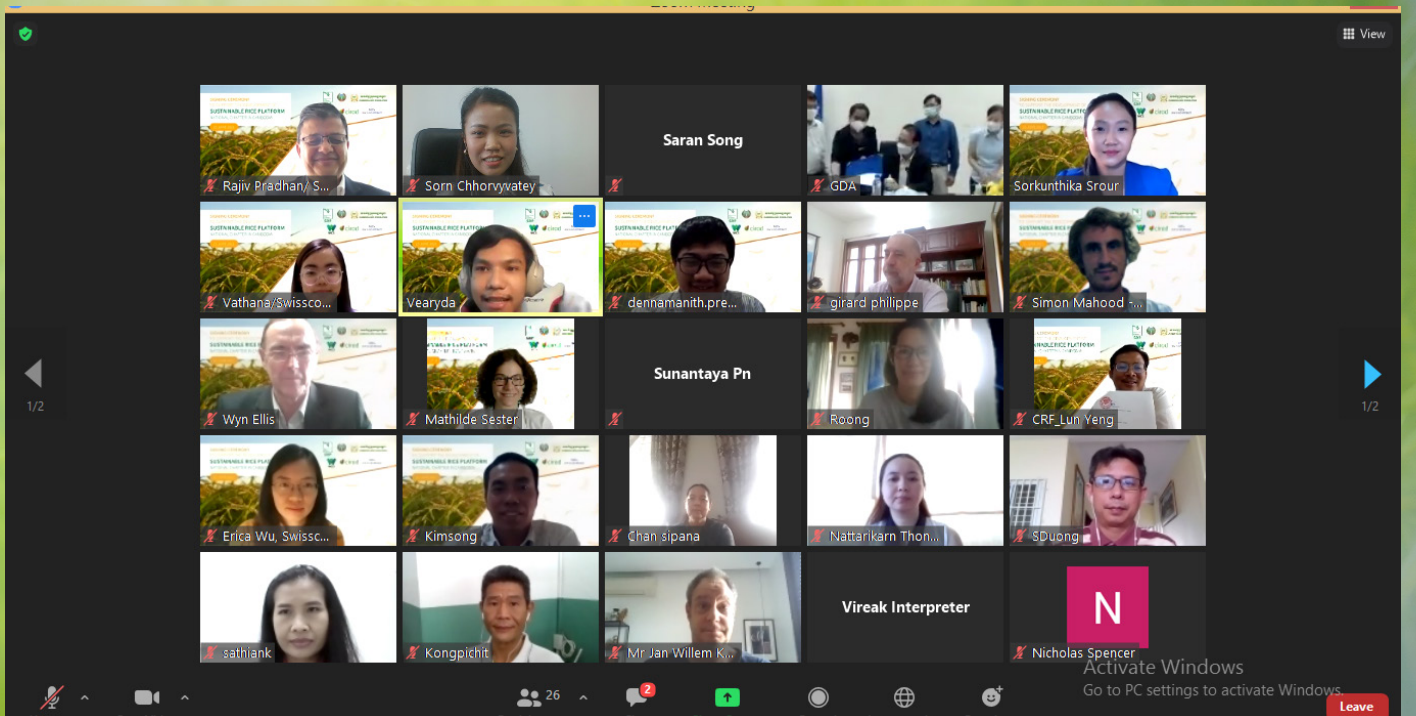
View

Rajiv Pradhan/ S...
Sorn Chhorvyvatey
Saran Song
GDA
Sorkunthika Srour

SUSTAINABLE RICE PLATFORM

Vathana/Swissco...
Vearyda
dennamanith.pre...
girard philippe
Simon Mahood -...

Wyn Ellis
Mathilde Sester
Sunantaya Pn
Roong
CRF_Lun Yeng

Erica Wu, Swissc...
Kimsong
Chan sipana
Nattarikarn Thon...
SDuong

sathiank
Kongpichit
Mr Jan Willem K...
Vireak Interpreter
N
Nicholas Spencer

1/2
1/2

26
2

Activate Windows
Go to PC settings to activate Windows.

Leave